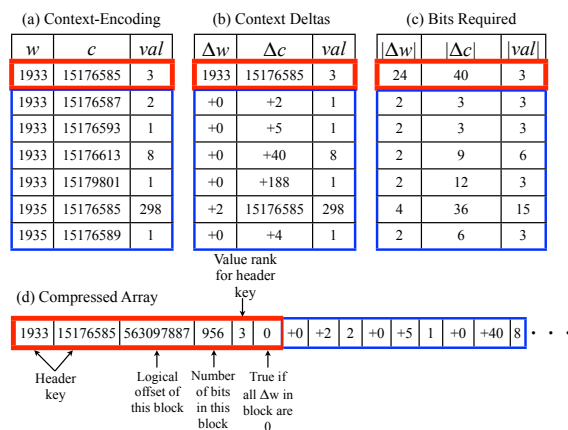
(a) Context-Encoding

| $w$ | $c$ | $val$ |
|---|---|---|
| 1933 | 15176585 | 3 |
| 1933 | 15176587 | 2 |
| 1933 | 15176593 | 1 |
| 1933 | 15176613 | 8 |
| 1933 | 15179801 | 1 |
| 1935 | 15176585 | 298 |
| 1935 | 15176589 | 1 |

(b) Context Deltas

| $\Delta w$ | $\Delta c$ | $val$ |
|---|---|---|
| 1933 | 15176585 | 3 |
| +0 | +2 | 1 |
| +0 | +5 | 1 |
| +0 | +40 | 8 |
| +0 | +188 | 1 |
| +2 | 15176585 | 298 |
| +0 | +4 | 1 |

(c) Bits Required

| $\|\Delta w\|$ | $\|\Delta c\|$ | $\|val\|$ |
|---|---|---|
| 24 | 40 | 3 |
| 2 | 3 | 3 |
| 2 | 3 | 3 |
| 2 | 9 | 6 |
| 2 | 12 | 3 |
| 4 | 36 | 15 |
| 2 | 6 | 3 |

(d) Compressed Array

Value rank for header key

| 1933 | 15176585 | 563097887 | 956 | 3 | 0 | +0 | +2 | 2 | +0 | +5 | 1 | +0 | +40 | 8 | • • • |
|---|---|---|---|---|---|---|---|---|---|---|---|---|---|---|---|

Header key

Logical offset of this block

Number of bits in this block

True if all Δw in block are 0